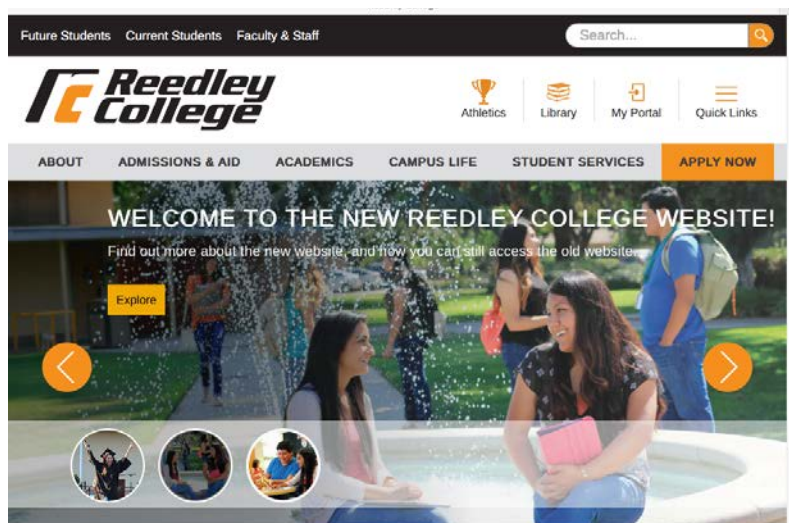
Future Students Current Students Faculty & Staff

Search...

Reedley College

Athletics Library My Portal Quick Links

ABOUT ADMISSIONS & AID ACADEMICS CAMPUS LIFE STUDENT SERVICES APPLY NOW

WELCOME TO THE NEW REEDLEY COLLEGE WEBSITE!

Find out more about the new website, and how you can still access the old website.

Explore